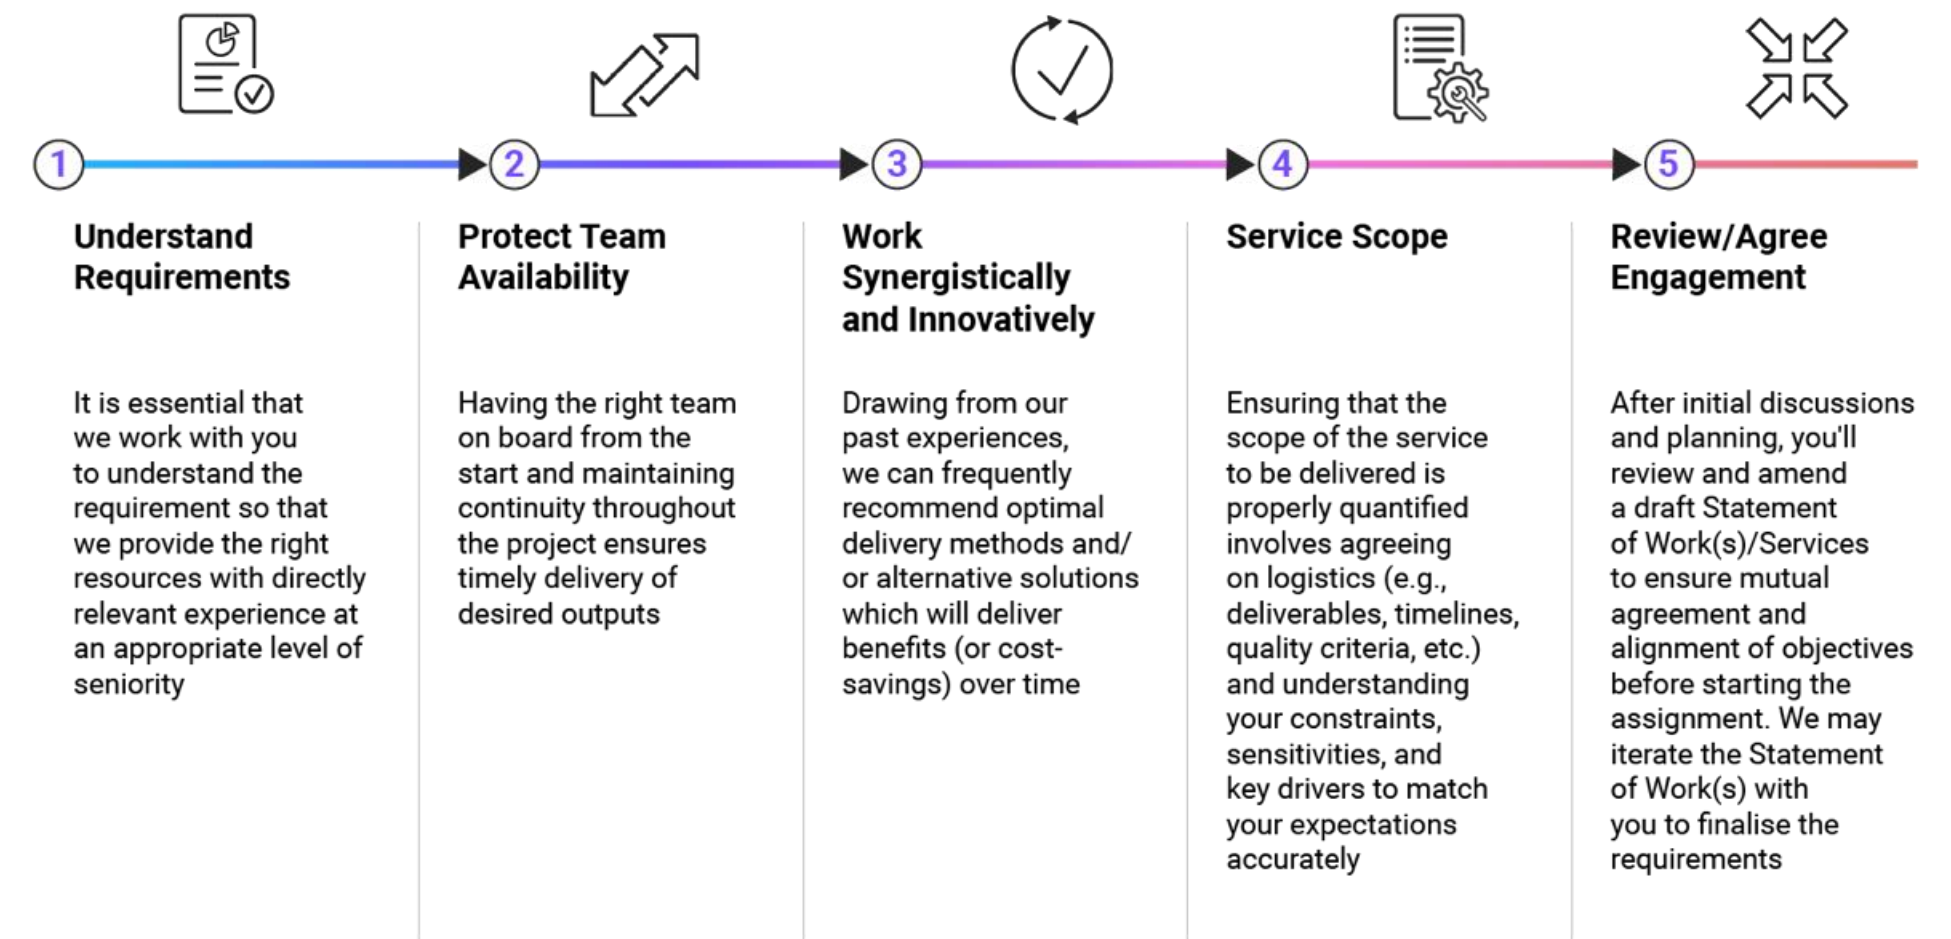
1

Understand Requirements

It is essential that we work with you to understand the requirement so that we provide the right resources with directly relevant experience at an appropriate level of seniority

2

Protect Team Availability

Having the right team on board from the start and maintaining continuity throughout the project ensures timely delivery of desired outputs

3

Work Synergistically and Innovatively

Drawing from our past experiences, we can frequently recommend optimal delivery methods and/ or alternative solutions which will deliver benefits (or cost-savings) over time

4

Service Scope

Ensuring that the scope of the service to be delivered is properly quantified involves agreeing on logistics (e.g., deliverables, timelines, quality criteria, etc.) and understanding your constraints, sensitivities, and key drivers to match your expectations accurately

5

Review/Agree Engagement

After initial discussions and planning, you'll review and amend a draft Statement of Work(s)/Services to ensure mutual agreement and alignment of objectives before starting the assignment. We may iterate the Statement of Work(s) with you to finalise the requirements